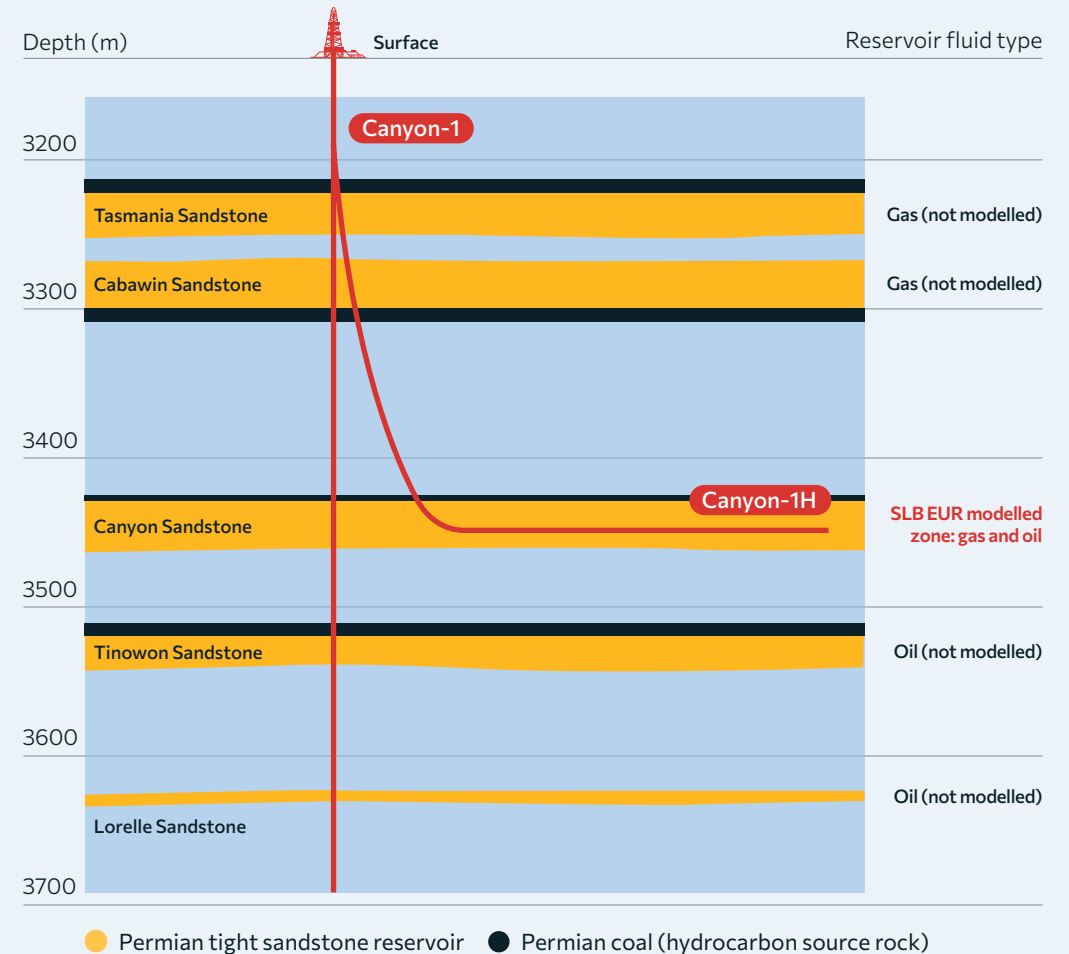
Depth (m)

Surface

Reservoir fluid type

Canyon-1

3200

Tasmania Sandstone

Gas (not modelled)

Cabawin Sandstone

Gas (not modelled)

3300

3400

Canyon-1H

Canyon Sandstone

SLB EUR modelled zone: gas and oil

3500

Tinowon Sandstone

Oil (not modelled)

3600

Oil (not modelled)

Lorelle Sandstone

3700

Permian tight sandstone reservoir

Permian coal (hydrocarbon source rock)